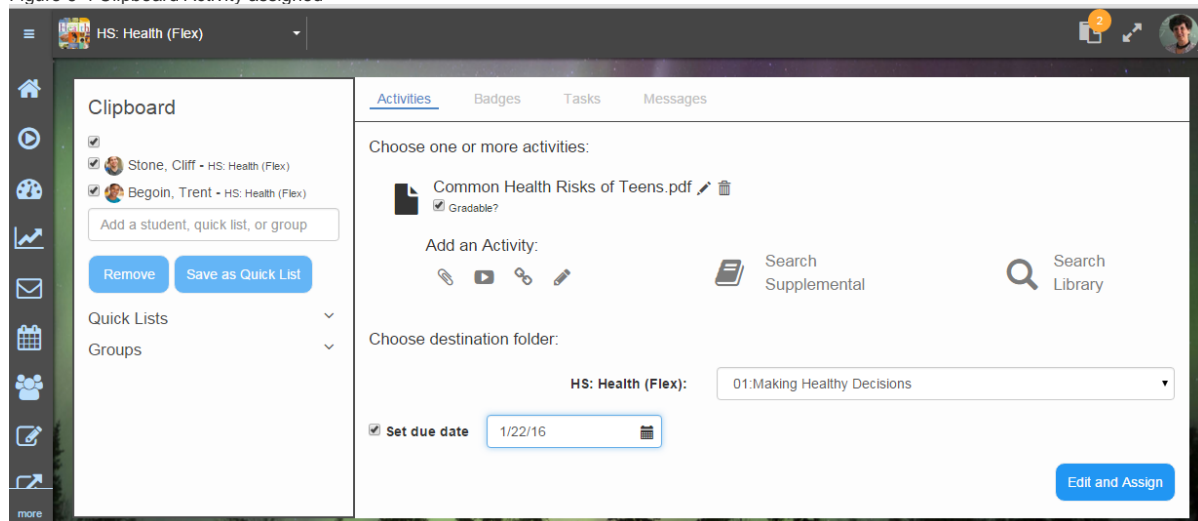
Figure 9-4 Clipboard Activity assigned

HS: Health (Flex)

2

Clipboard

Stone, Cliff - HS: Health (Flex)

Begoin, Trent - HS: Health (Flex)

Add a student, quick list, or group

Remove

Save as Quick List

Quick Lists

Groups

Activities

Badges

Tasks

Messages

Choose one or more activities:

Common Health Risks of Teens.pdf

Gradable?

Add an Activity:

Search Supplemental

Search Library

Choose destination folder:

HS: Health (Flex):

01:Making Healthy Decisions

Set due date

1/22/16

Edit and Assign

more